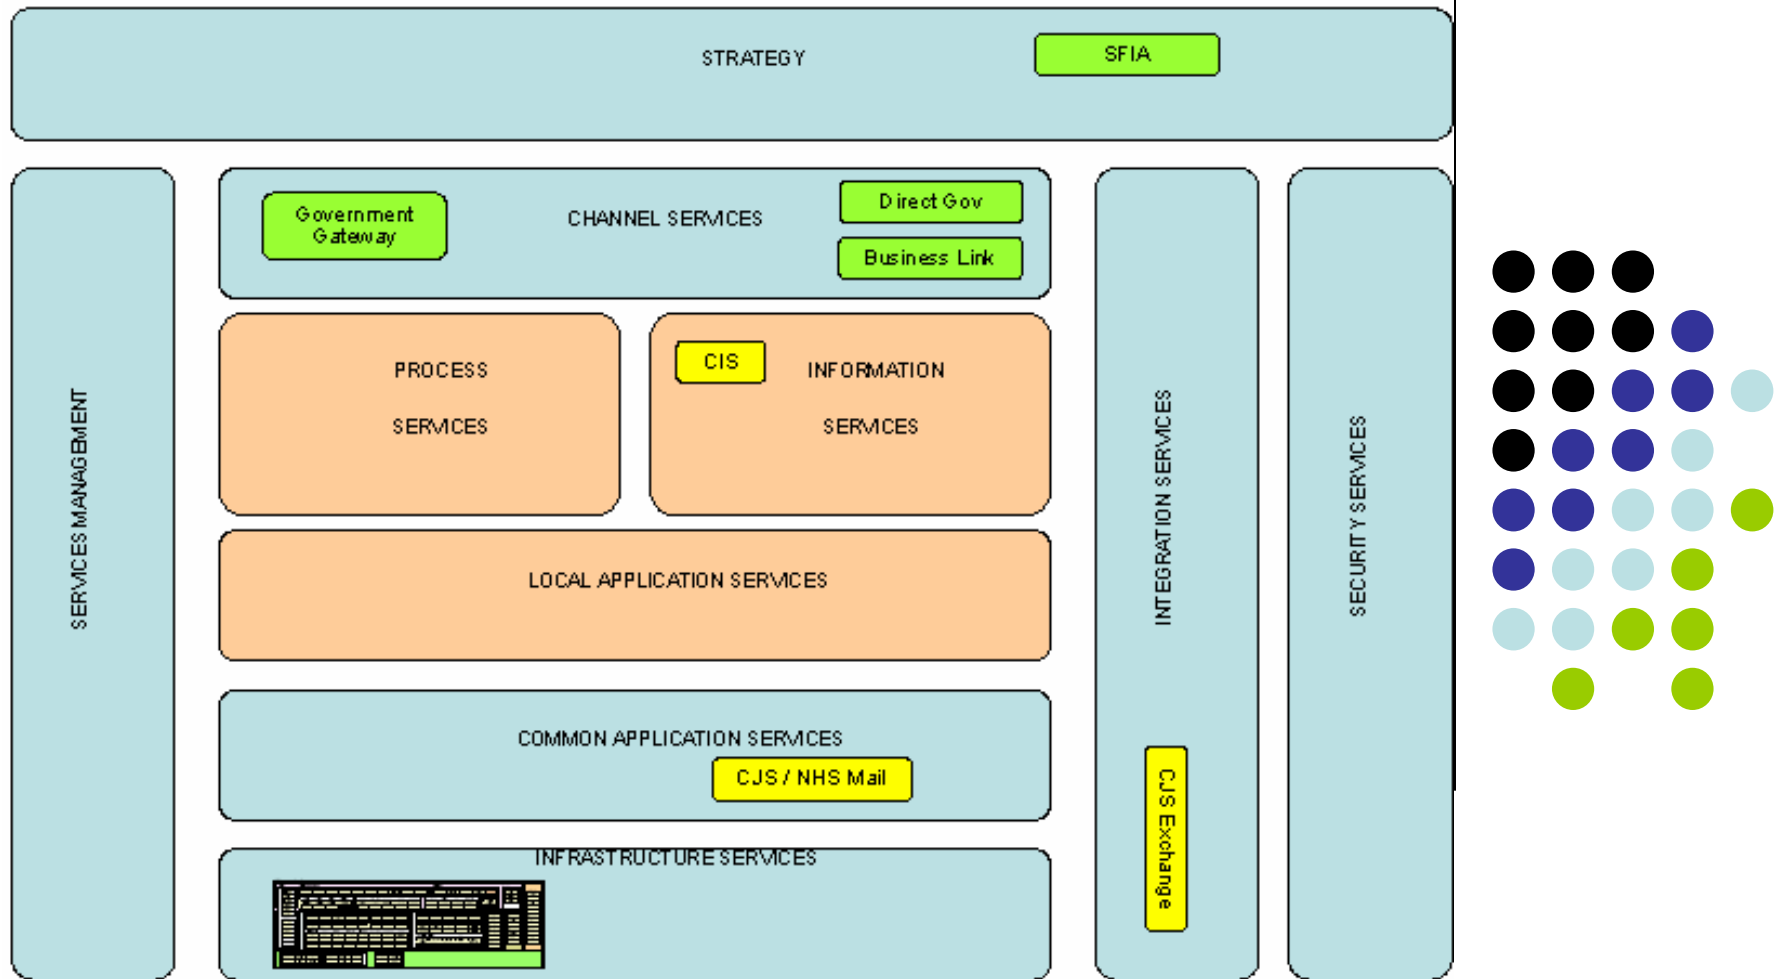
STRATEGY

SFIA

SERVICES MANAGEMENT

Government Gateway

CHANNEL SERVICES

Direct Gov

Business Link

PROCESS

SERVICES

CIS

INFORMATION

SERVICES

LOCAL APPLICATION SERVICES

COMMON APPLICATION SERVICES

CJS / NHS Mail

INFRASTRUCTURE SERVICES

INTEGRATION SERVICES

CJS Exchange

SECURITY SERVICES